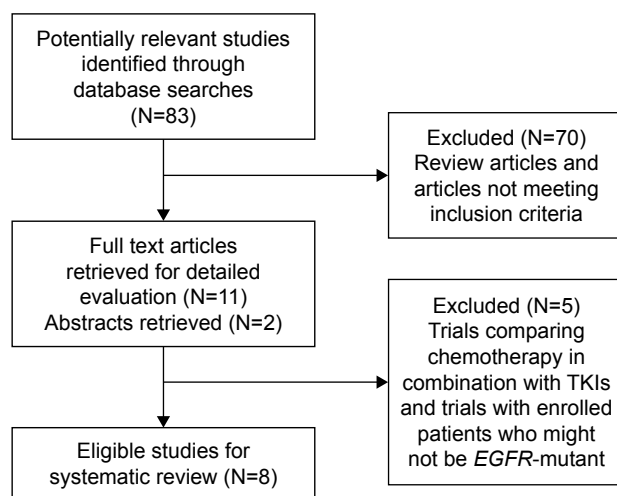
Potentially relevant studies identified through database searches (N=83)

Excluded (N=70)
Review articles and articles not meeting inclusion criteria

Full text articles retrieved for detailed evaluation (N=11)
Abstracts retrieved (N=2)

Excluded (N=5)
Trials comparing chemotherapy in combination with TKIs and trials with enrolled patients who might not be EGFR-mutant

Eligible studies for systematic review (N=8)